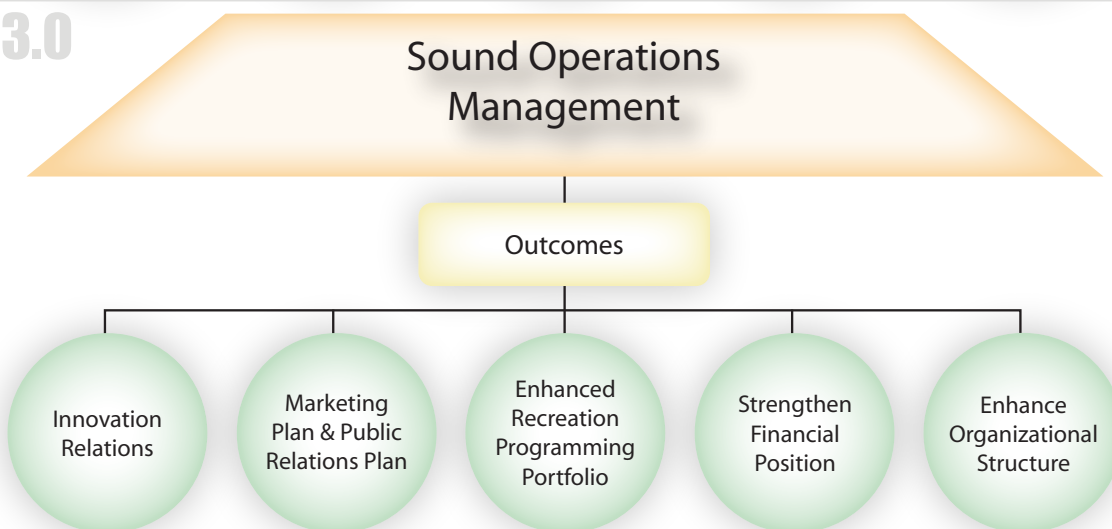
3.0

Sound Operations Management

Outcomes

Innovation Relations

Marketing Plan & Public Relations Plan

Enhanced Recreation Programming Portfolio

Strengthen Financial Position

Enhance Organizational Structure